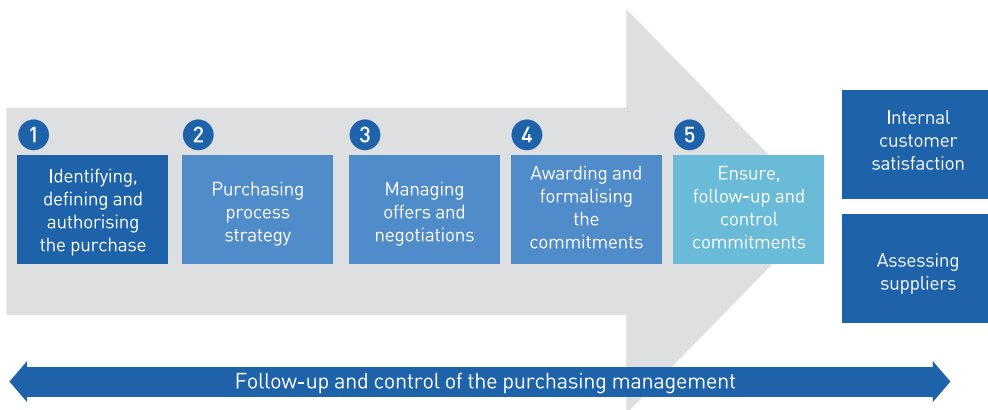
1
Identifying, defining and authorising the purchase

2
Purchasing process strategy

3
Managing offers and negotiations

4
Awarding and formalising the commitments

5
Ensure, follow-up and control commitments

Internal customer satisfaction

Assessing suppliers

Follow-up and control of the purchasing management